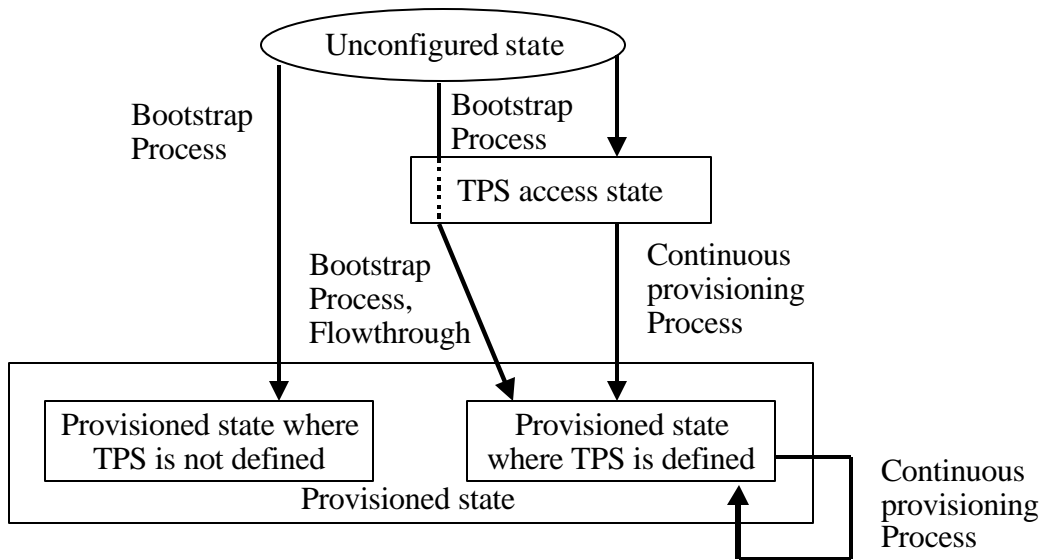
Unconfigured state

Bootstrap Process

Bootstrap Process

TPS access state

Bootstrap Process, Flowthrough

Continuous provisioning Process

Provisioned state where TPS is not defined

Provisioned state where TPS is defined

Provisioned state

Continuous provisioning Process